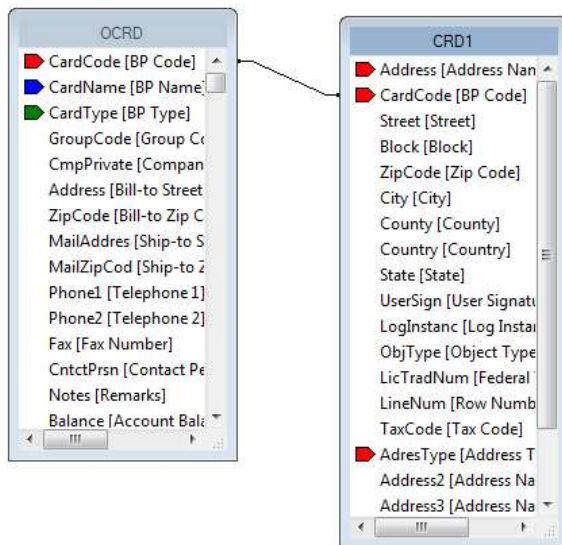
OCRD

CardCode [BP Code]
CardName [BP Name]
CardType [BP Type]
GroupCode [Group Cc
CmpPrivate [Compan
Address [Bill-to Street
ZipCode [Bill-to Zip C
MailAddres [Ship-to S
MailZipCod [Ship-to Z
Phone1 [Telephone 1]
Phone2 [Telephone 2]
Fax [Fax Number]
CntctPrsn [Contact Pe
Notes [Remarks]
Balance [Account Bala

CRD1

Address [Address Nan
CardCode [BP Code]
Street [Street]
Block [Block]
ZipCode [Zip Code]
City [City]
County [County]
Country [Country]
State [State]
UserSign [User Signatu
LogInstanc [Log Instar
ObjType [Object Type
LicTradNum [Federal
LineNum [Row Numb
TaxCode [Tax Code]
AdresType [Address T
Address2 [Address Na
Address3 [Address Na